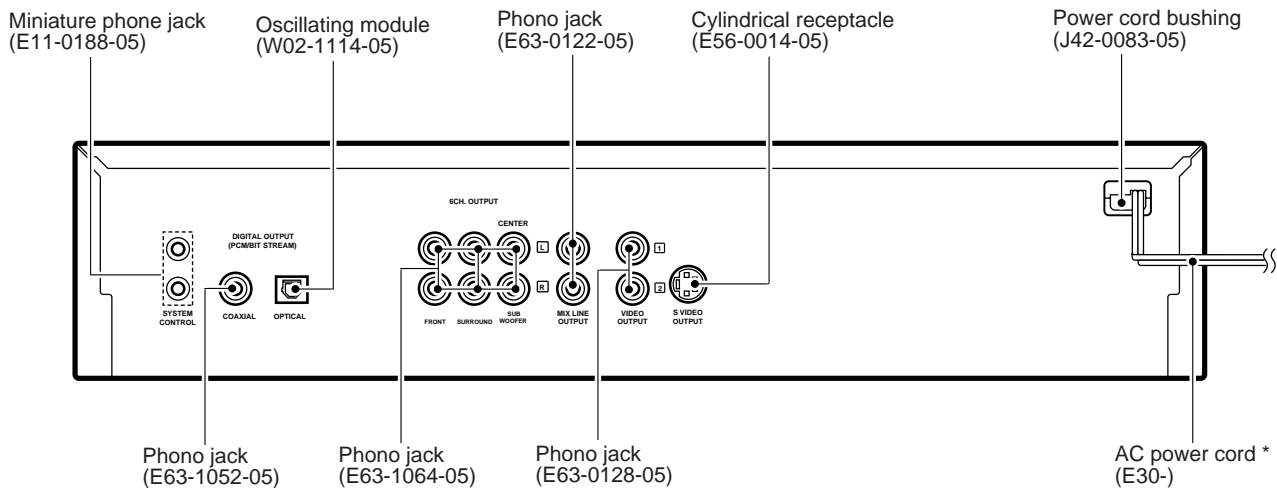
Miniature phone jack
(E11-0188-05)

Oscillating module
(W02-1114-05)

Phono jack
(E63-0122-05)

Cylindrical receptacle
(E56-0014-05)

Power cord bushing
(J42-0083-05)

6CH. OUTPUT

DIGITAL OUTPUT
(PCM/BIT STREAM)

CENTER

L

R

1

2

SYSTEM CONTROL

COAXIAL

OPTICAL

FRONT

SURROUND

SUB WOOFER

MIX LINE OUTPUT

VIDEO OUTPUT

S VIDEO OUTPUT

Phono jack
(E63-1052-05)

Phono jack
(E63-1064-05)

Phono jack
(E63-0128-05)

AC power cord *
(E30-)